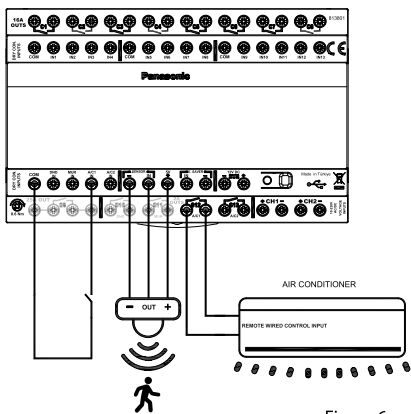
15A OUTS

B13801

DRY CON INPUTS COM IN1 IN2 IN3 IN4 COM IN5 IN6 IN7 IN8 COM IN9 IN10 IN11 IN12 IN13

Panasonic

DRY CON INPUTS COM SNS MON A/C1 A/C2

Made in Türkiye

CH1 − CH2 −

OUT − +

AIR CONDITIONER

REMOTE WIRED CONTROL INPUT

Figure 6